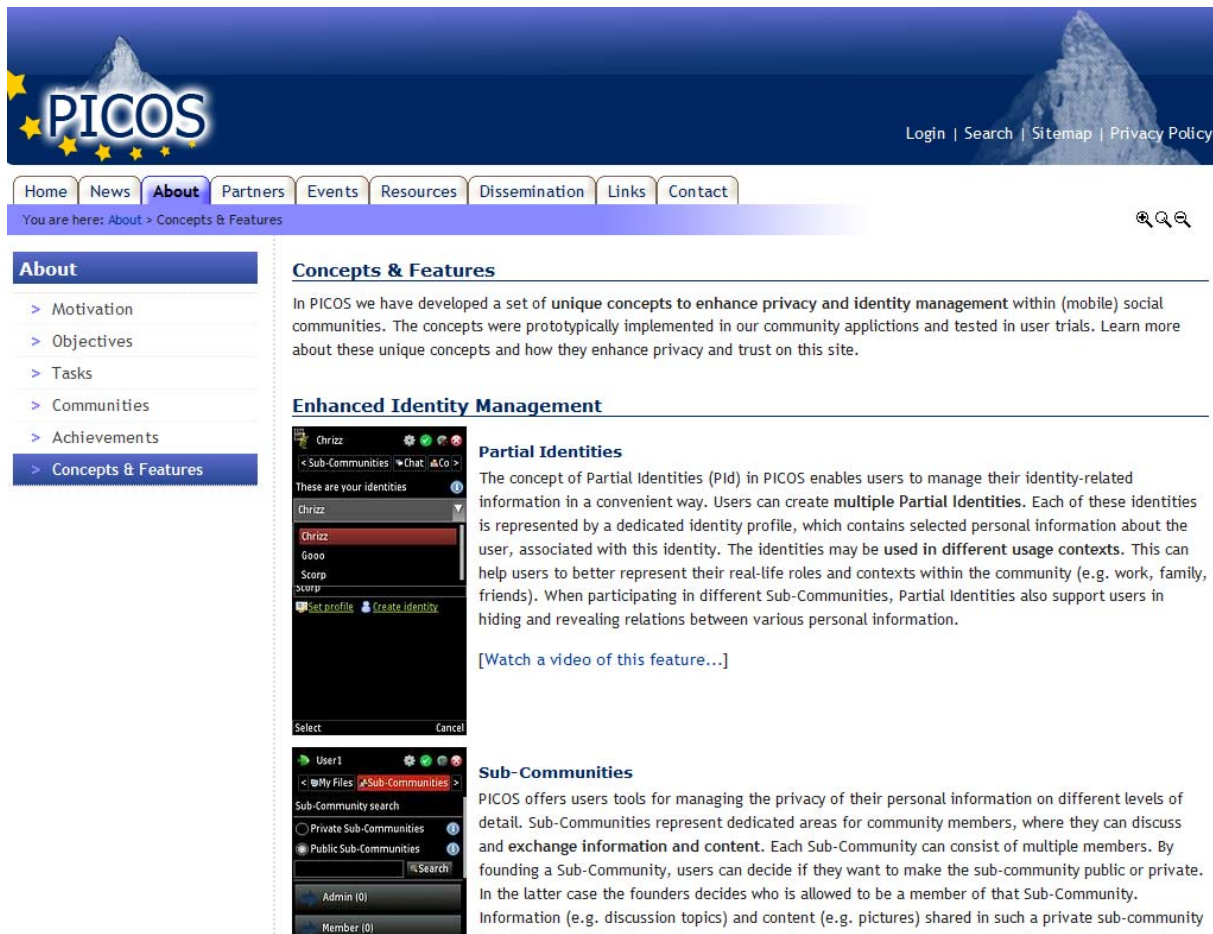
PICOS

Login | Search | Sitemap | Privacy Policy

Home | News | About | Partners | Events | Resources | Dissemination | Links | Contact

You are here: About > Concepts & Features

About
> Motivation
> Objectives
> Tasks
> Communities
> Achievements
> Concepts & Features

Concepts & Features

In PICOS we have developed a set of unique concepts to enhance privacy and identity management within (mobile) social communities. The concepts were prototypically implemented in our community applictions and tested in user trials. Learn more about these unique concepts and how they enhance privacy and trust on this site.

Enhanced Identity Management

Chrizz
< Sub-Communities | Chat | Co >
These are your identities
Chrizz
Chrizz
Gooo
Scorp
Scorp
Set profile | Create identity
Select | Cancel

Partial Identities

The concept of Partial Identities (PId) in PICOS enables users to manage their identity-related information in a convenient way. Users can create multiple Partial Identities. Each of these identities is represented by a dedicated identity profile, which contains selected personal information about the user, associated with this identity. The identities may be used in different usage contexts. This can help users to better represent their real-life roles and contexts within the community (e.g. work, family, friends). When participating in different Sub-Communities, Partial Identities also support users in hiding and revealing relations between various personal information.

[Watch a video of this feature...]

User1
< My Files | Sub-Communities >
Sub-Community search
Private Sub-Communities
Public Sub-Communities
Search
Admin (0)
Member (0)

Sub-Communities

PICOS offers users tools for managing the privacy of their personal information on different levels of detail. Sub-Communities represent dedicated areas for community members, where they can discuss and exchange information and content. Each Sub-Community can consist of multiple members. By founding a Sub-Community, users can decide if they want to make the sub-community public or private. In the latter case the founders decides who is allowed to be a member of that Sub-Community. Information (e.g. discussion topics) and content (e.g. pictures) shared in such a private sub-community